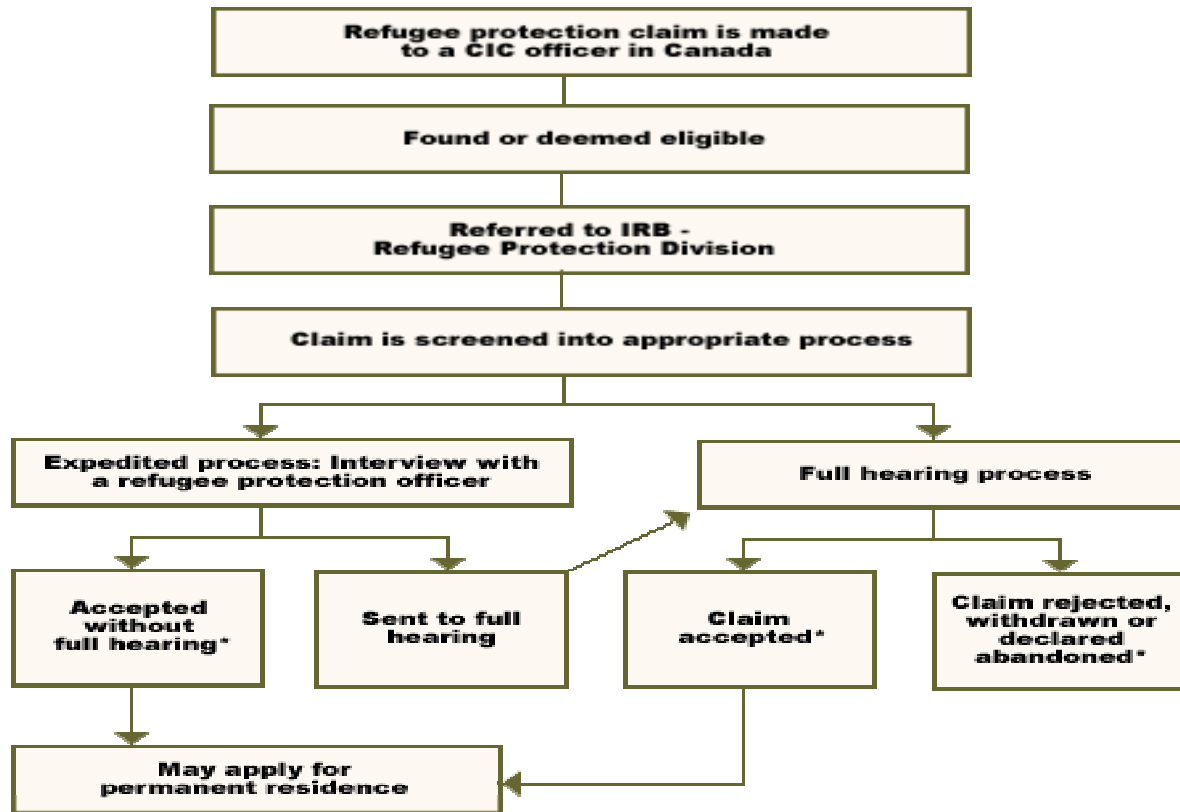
Refugee protection claim is made to a CIC officer in Canada

Found or deemed eligible

Referred to IRB - Refugee Protection Division

Claim is screened into appropriate process

Expedited process: Interview with a refugee protection officer

Full hearing process

Accepted without full hearing*

Sent to full hearing

Claim accepted*

Claim rejected, withdrawn or declared abandoned*

May apply for permanent residence